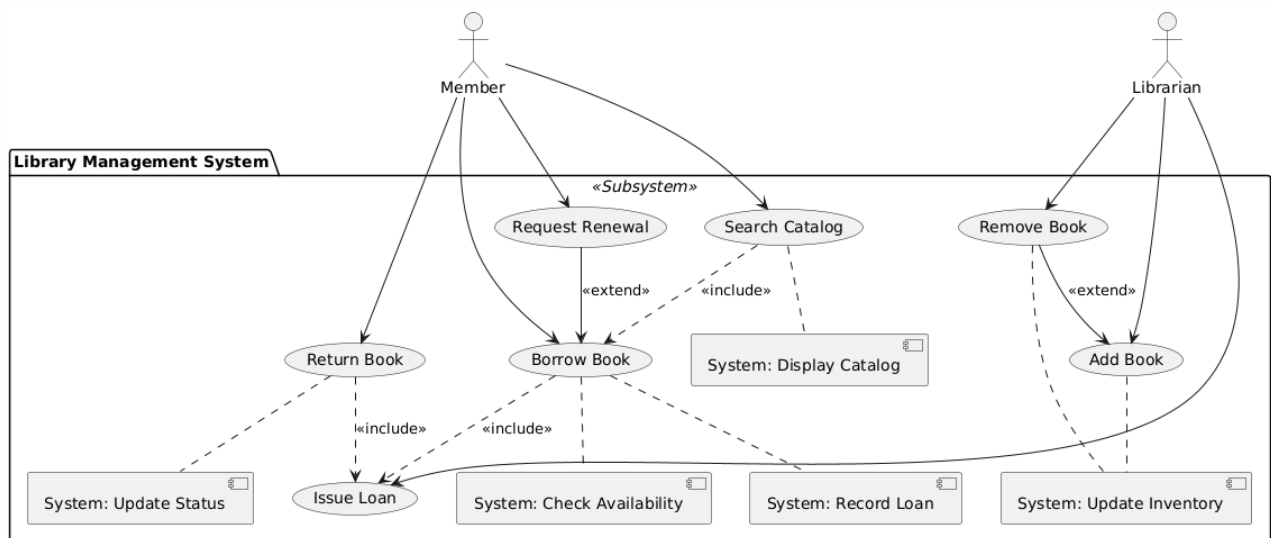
Member

Librarian

Library Management System

«Subsystem»

Request Renewal

Search Catalog

Remove Book

«extend»

«include»

«extend»

Return Book

Borrow Book

System: Display Catalog

Add Book

«include»

«include»

System: Update Status

Issue Loan

System: Check Availability

System: Record Loan

System: Update Inventory